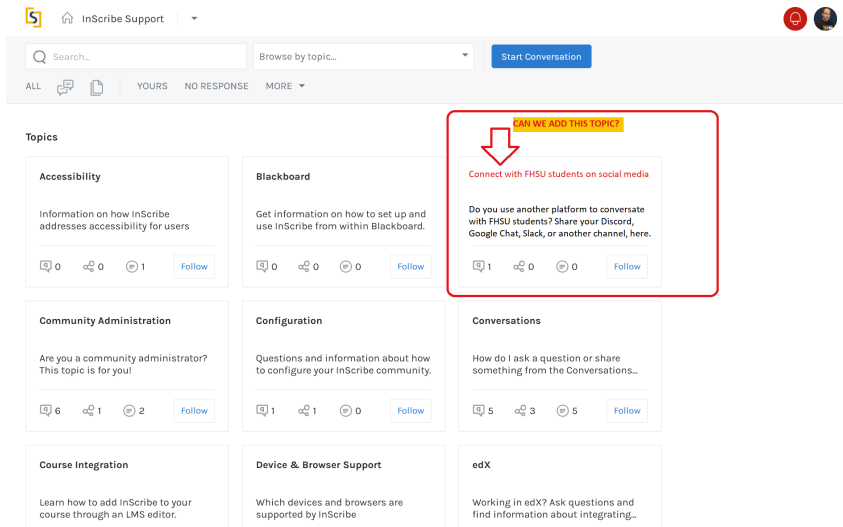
InScribe Support

Search...

Browse by topic...

Start Conversation

ALL

YOURS

NO RESPONSE

MORE

Topics

CAN WE ADD THIS TOPIC?

Accessibility

Information on how InScribe addresses accessibility for users

0 0 1 Follow

Blackboard

Get information on how to set up and use InScribe from within Blackboard.

0 0 0 Follow

Connect with FHSU students on social media

Do you use another platform to conversate with FHSU students? Share your Discord, Google Chat, Slack, or another channel, here.

1 0 0 Follow

Community Administration

Are you a community administrator? This topic is for you!

6 1 2 Follow

Configuration

Questions and information about how to configure your InScribe community.

1 1 0 Follow

Conversations

How do I ask a question or share something from the Conversations...

5 3 5 Follow

Course Integration

Learn how to add InScribe to your course through an LMS editor.

Device & Browser Support

Which devices and browsers are supported by InScribe

edX

Working in edX? Ask questions and find information about integrating...